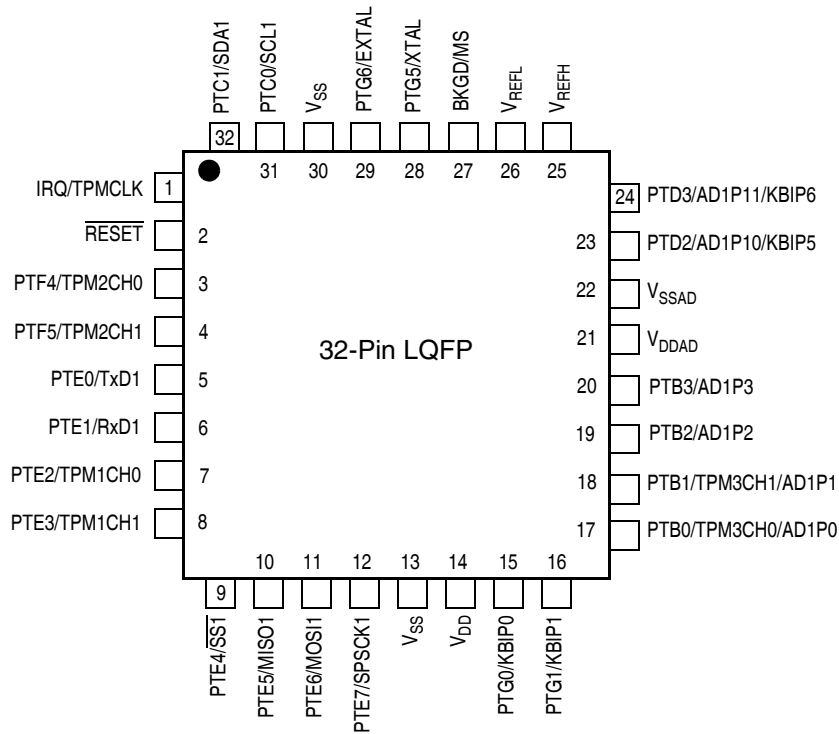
PTC1/SDA1
PTC0/SCL1
$V_{SS}$
PTG6/EXTAL
PTG5/XTAL
BKGD/MS
$V_{REFL}$
$V_{REFH}$

32
31
30
29
28
27
26
25

IRQ/TPMCLK 1
$\overline{RESET}$ 2
PTF4/TPM2CH0 3
PTF5/TPM2CH1 4
PTE0/TxD1 5
PTE1/RxD1 6
PTE2/TPM1CH0 7
PTE3/TPM1CH1 8

32-Pin LQFP

24 PTD3/AD1P11/KBIP6
23 PTD2/AD1P10/KBIP5
22 $V_{SSAD}$
21 $V_{DDAD}$
20 PTB3/AD1P3
19 PTB2/AD1P2
18 PTB1/TPM3CH1/AD1P1
17 PTB0/TPM3CH0/AD1P0

9
10
11
12
13
14
15
16

PTE4/$\overline{SS1}$
PTE5/MISO1
PTE6/MOSI1
PTE7/SPSCK1
$V_{SS}$
$V_{DD}$
PTG0/KBIP0
PTG1/KBIP1